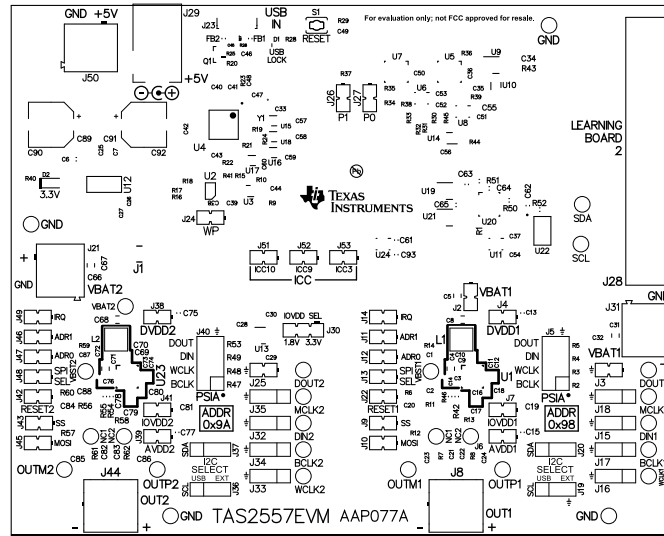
GND +5V
J29
J50
+5V
USB IN
S1
RESET
For evaluation only; not FCC approved for resale.
GND
J23
FB2
FB1
USB LOCK
Q1
R29
C49
R28
D1
U7
U5
U9
R8
C34
R43
IU10
J26
J27
P1
P0
C50
U6
C55
C89
C91
C90
C6
C92
C42
U4
Y1
C33
U15
C58
U14
U8
C43
U17
U16
C59
C44
R40
D2
3.3V
U12
U2
R17
R16
C39
U3
R9
C63
R51
C64
C62
R52
R50
LEARNING BOARD 2
TEXAS INSTRUMENTS
U19
U21
C65
U20
U22
C61
C37
SDA
SCL
GND
J24
WP
J21
C66
VBAT2
J1
J51
J52
J53
ICC10
ICC9
ICC3
ICC
U24
C93
U11
C54
J28
GND
J49
IRQ
VBAT2
J38
DVDD2
C75
J14
IRQ
VBAT1
J4
DVDD1
C13
J31
C68
ADR1
J40
DOUT
DIN
WCLK
BCLK
R53
R49
R48
R47
C28
C30
IOVDD SEL
1.8V 3.3V
J30
J11
ADR1
J5
DOUT
DIN
WCLK
BCLK
VBAT1
J47
ADR0
L2
C70
C69
C71
U23
U13
J12
ADR0
L1
C10
C9
C1
U1
R5
R4
R3
R2
C32
J48
SPI SEL
C76
C80
PSIA
J25
DOUT2
J13
SPI SEL
C16
PSIA
J3
DOUT
J42
RESET2
C84 R56
C88
C79
C81
ADDR 0x9A
J35
MCLK2
J22
RESET1
R6
R7
C2
R42
C17
C19
ADDR 0x98
J18
MCLK
J45
SS
R57
R58
IOVDD2
C77
J32
DIN2
J9
SS
J7
IOVDD1
C15
J15
DIN1
J43
MOSI
AVDD2
I2C SELECT
USB EXT
J34
BCLK2
J10
MOSI
AVDD1
I2C SELECT
USB EXT
J17
BCLK
OUTM2
C85
J44
OUTP2
C86
J33
WCLK2
OUTM1
J8
OUTP1
C20
J16
OUT2
GND
TAS2557EVM AAP077A
OUT1
GND